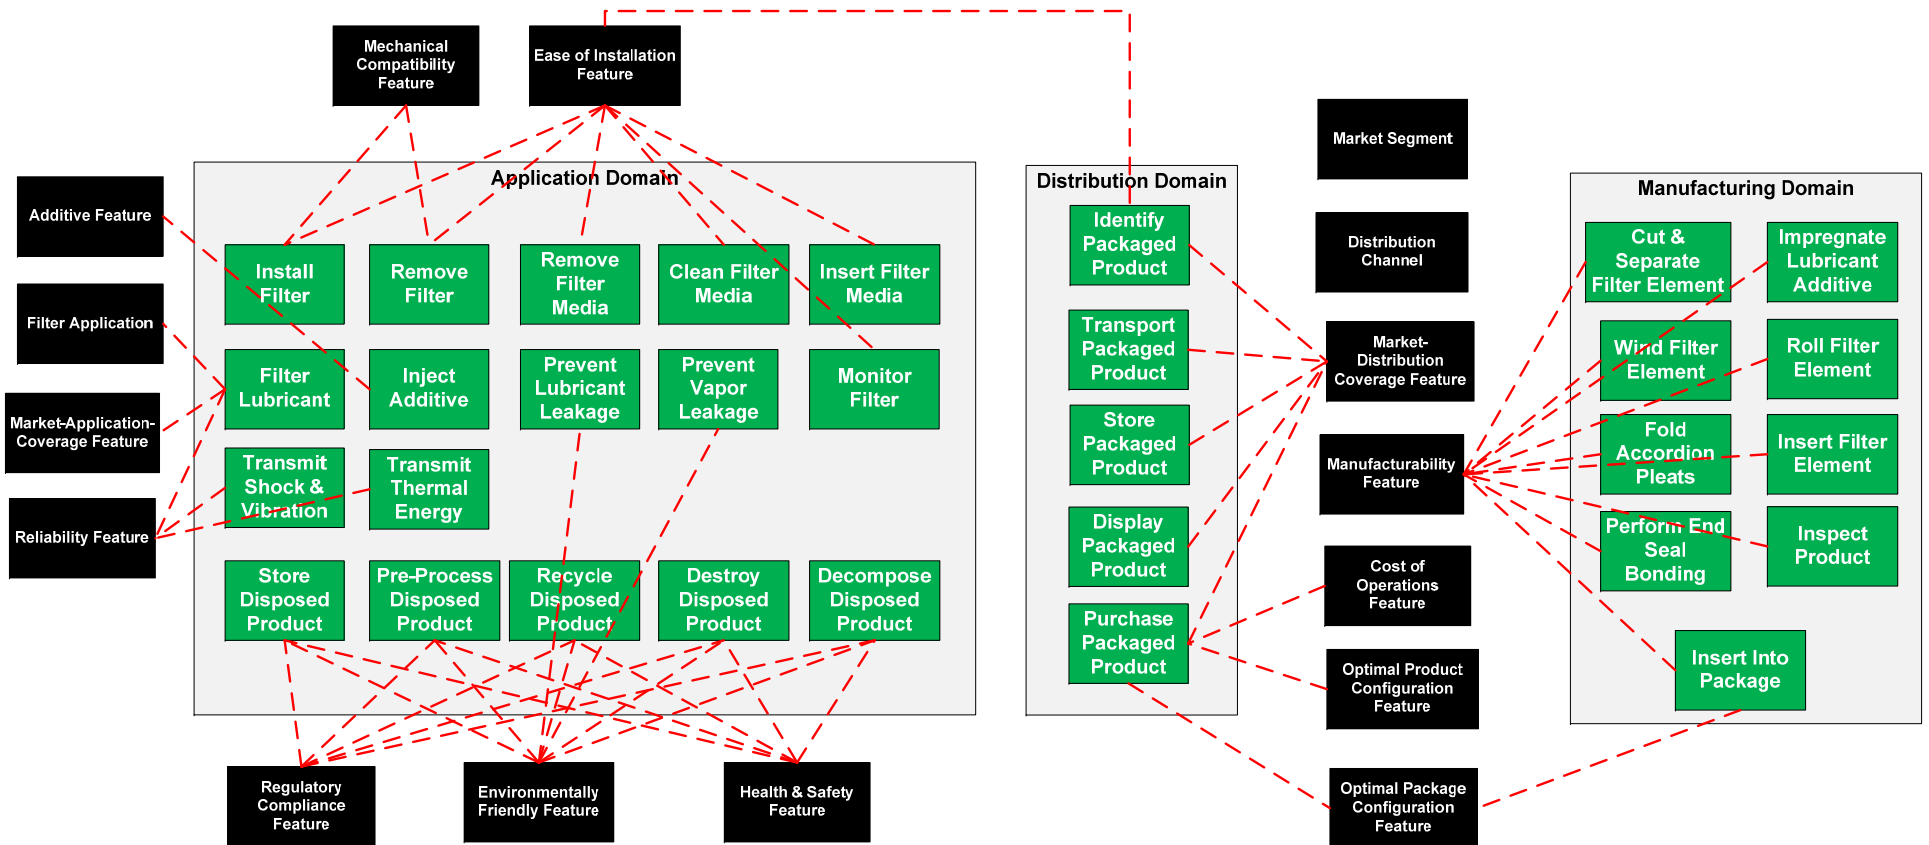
Mechanical Compatibility Feature

Ease of Installation Feature

Additive Feature

Filter Application

Market-Application-Coverage Feature

Reliability Feature

Application Domain

Install Filter

Remove Filter

Remove Filter Media

Clean Filter Media

Insert Filter Media

Filter Lubricant

Inject Additive

Prevent Lubricant Leakage

Prevent Vapor Leakage

Monitor Filter

Transmit Shock & Vibration

Transmit Thermal Energy

Store Disposed Product

Pre-Process Disposed Product

Recycle Disposed Product

Destroy Disposed Product

Decompose Disposed Product

Regulatory Compliance Feature

Environmentally Friendly Feature

Health & Safety Feature

Distribution Domain

Identify Packaged Product

Transport Packaged Product

Store Packaged Product

Display Packaged Product

Purchase Packaged Product

Market Segment

Distribution Channel

Market-Distribution Coverage Feature

Manufacturability Feature

Cost of Operations Feature

Optimal Product Configuration Feature

Optimal Package Configuration Feature

Manufacturing Domain

Cut & Separate Filter Element

Impregnate Lubricant Additive

Wind Filter Element

Roll Filter Element

Fold Accordion Pleats

Insert Filter Element

Perform End Seal Bonding

Inspect Product

Insert Into Package